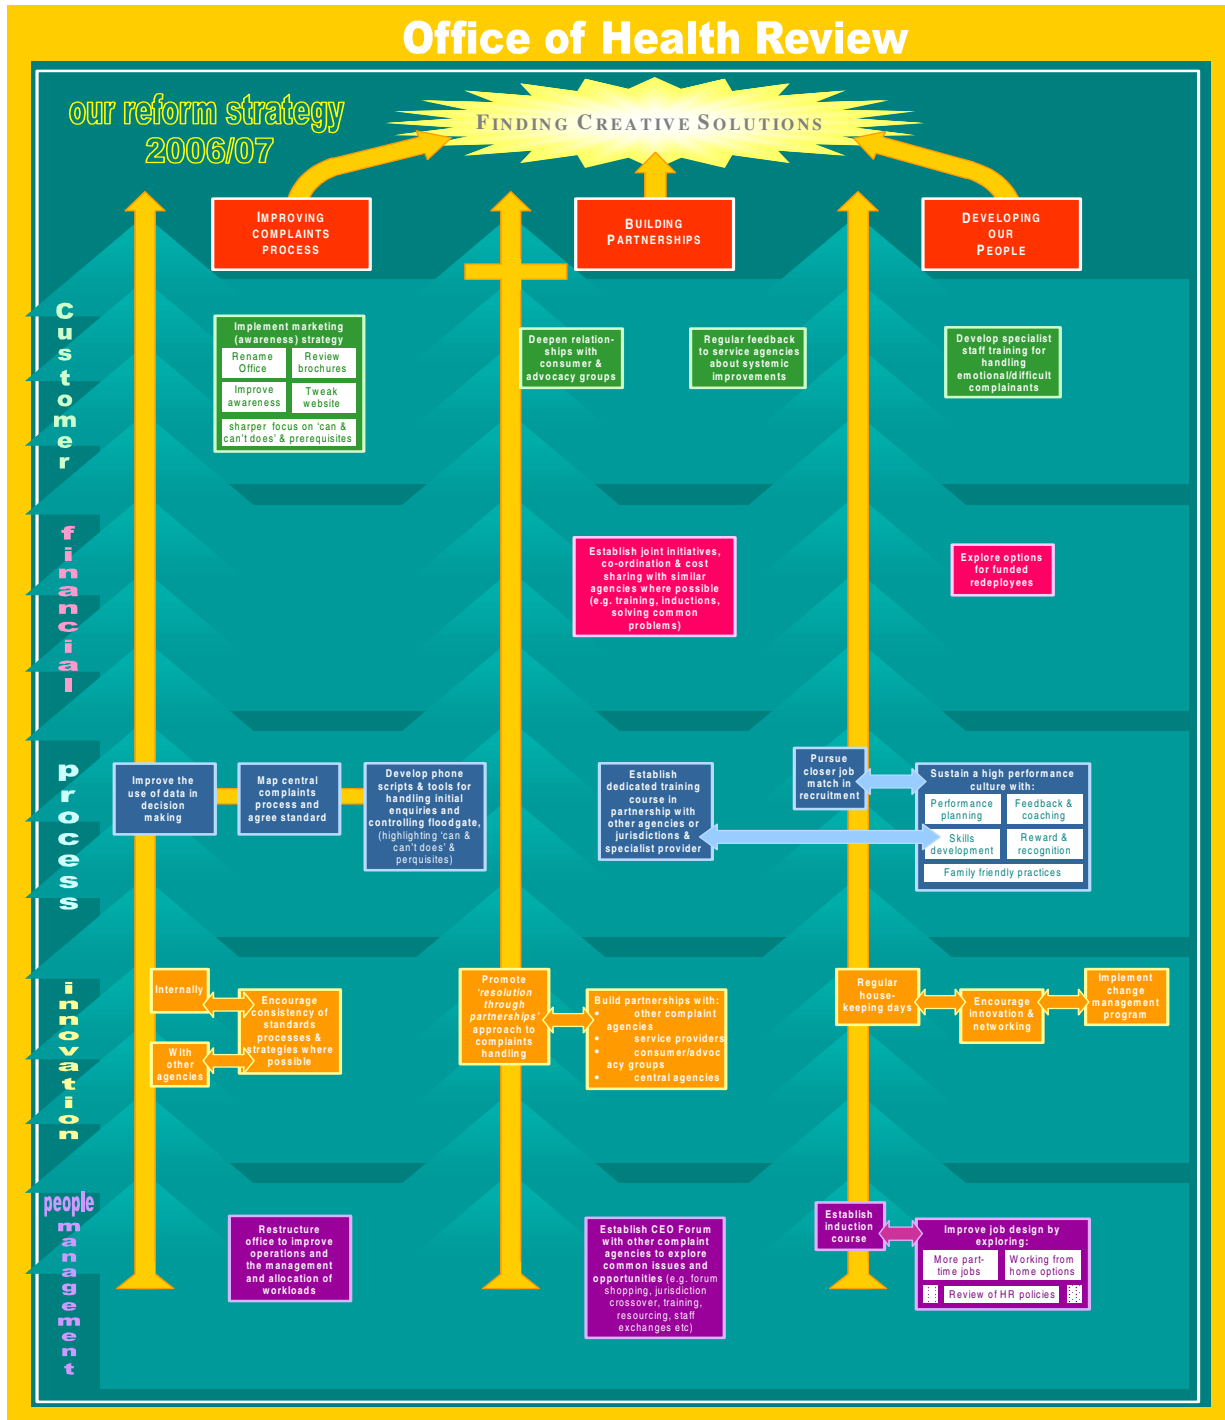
Office of Health Review

our reform strategy 2006/07

FINDING CREATIVE SOLUTIONS

IMPROVING COMPLAINTS PROCESS

BUILDING PARTNERSHIPS

DEVELOPING OUR PEOPLE

customer

Implement marketing (awareness) strategy

Rename Office

Review brochures

Improve awareness

Tweak website

sharper focus on 'can & can't does' & prerequisites

Deepen relationships with consumer & advocacy groups

Regular feedback to service agencies about systemic improvements

Develop specialist staff training for handling emotional/difficult complainants

financial

Establish joint initiatives, co-ordination & cost sharing with similar agencies where possible (e.g. training, inductions, solving common problems)

Explore options for funded redeployees

process

Improve the use of data in decision making

Map central complaints process and agree standard

Develop phone scripts & tools for handling initial enquiries and controlling floodgate, (highlighting 'can & can't does' & perquisites)

Establish dedicated training course in partnership with other agencies or jurisdictions & specialist provider

Pursue closer job match in recruitment

Sustain a high performance culture with:

Performance planning

Feedback & coaching

Skills development

Reward & recognition

Family friendly practices

innovation

Internally

With other agencies

Encourage consistency of standards processes & strategies where possible

Promote 'resolution through partnerships' approach to complaints handling

Build partnerships with:
• other complaint agencies
• service providers
• consumer/advocacy groups
• central agencies

Regular house-keeping days

Encourage innovation & networking

Implement change management program

people management

Restructure office to improve operations and the management and allocation of workloads

Establish CEO Forum with other complaint agencies to explore common issues and opportunities (e.g. forum shopping, jurisdiction crossover, training, resourcing, staff exchanges etc)

Establish induction course

Improve job design by exploring:

More part-time jobs

Working from home options

Review of HR policies